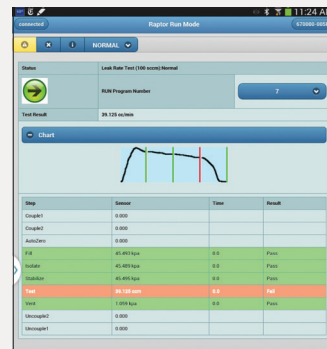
11:24 A

connected

Raptor Run Mode

670080-005

NORMAL

| Status | Leak Rate Test (100 sccm) Normal |
|---|---|
| | RUN Program Number 7 |
| Test Result | 39.125 cc/min |

Chart

| Step | Sensor | Time | Result |
|---|---|---|---|
| Couple1 | 0.000 | | |
| Couple2 | 0.000 | | |
| AutoZero | 0.000 | | |
| Fill | 45.493 kpa | 0.0 | Pass |
| Isolate | 45.499 kpa | 0.0 | Pass |
| Stabilize | 45.499 kpa | 0.0 | Pass |
| Test | 39.125 ccm | 0.0 | Fail |
| Vent | 1.099 kpa | 0.0 | Pass |
| Uncouple2 | 0.000 | | |
| Uncouple1 | 0.000 | | |